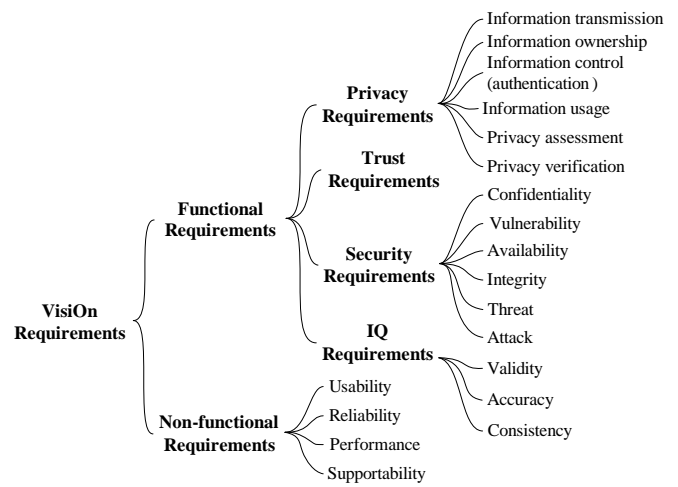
VisiOn Requirements

Functional Requirements

Privacy Requirements

Information transmission
Information ownership
Information control (authentication )
Information usage
Privacy assessment
Privacy verification

Trust Requirements

Security Requirements

Confidentiality
Vulnerability
Availability
Integrity
Threat
Attack

IQ Requirements

Validity
Accuracy
Consistency

Non-functional Requirements

Usability
Reliability
Performance
Supportability